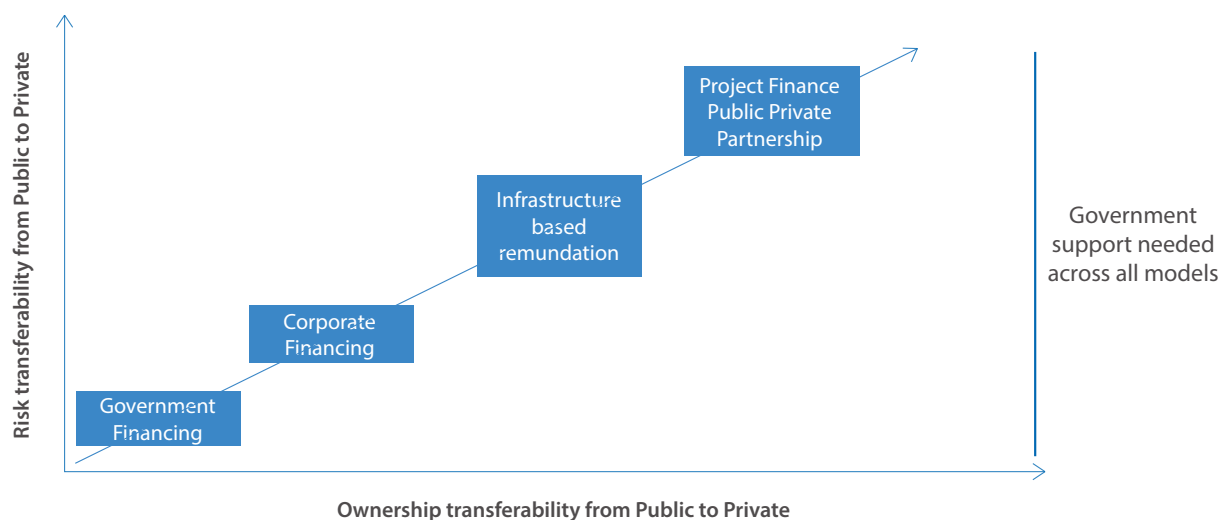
Risk transferability from Public to Private

Project Finance Public Private Partnership

Infrastructure based remundation

Corporate Financing

Government Financing

Government support needed across all models

Ownership transferability from Public to Private